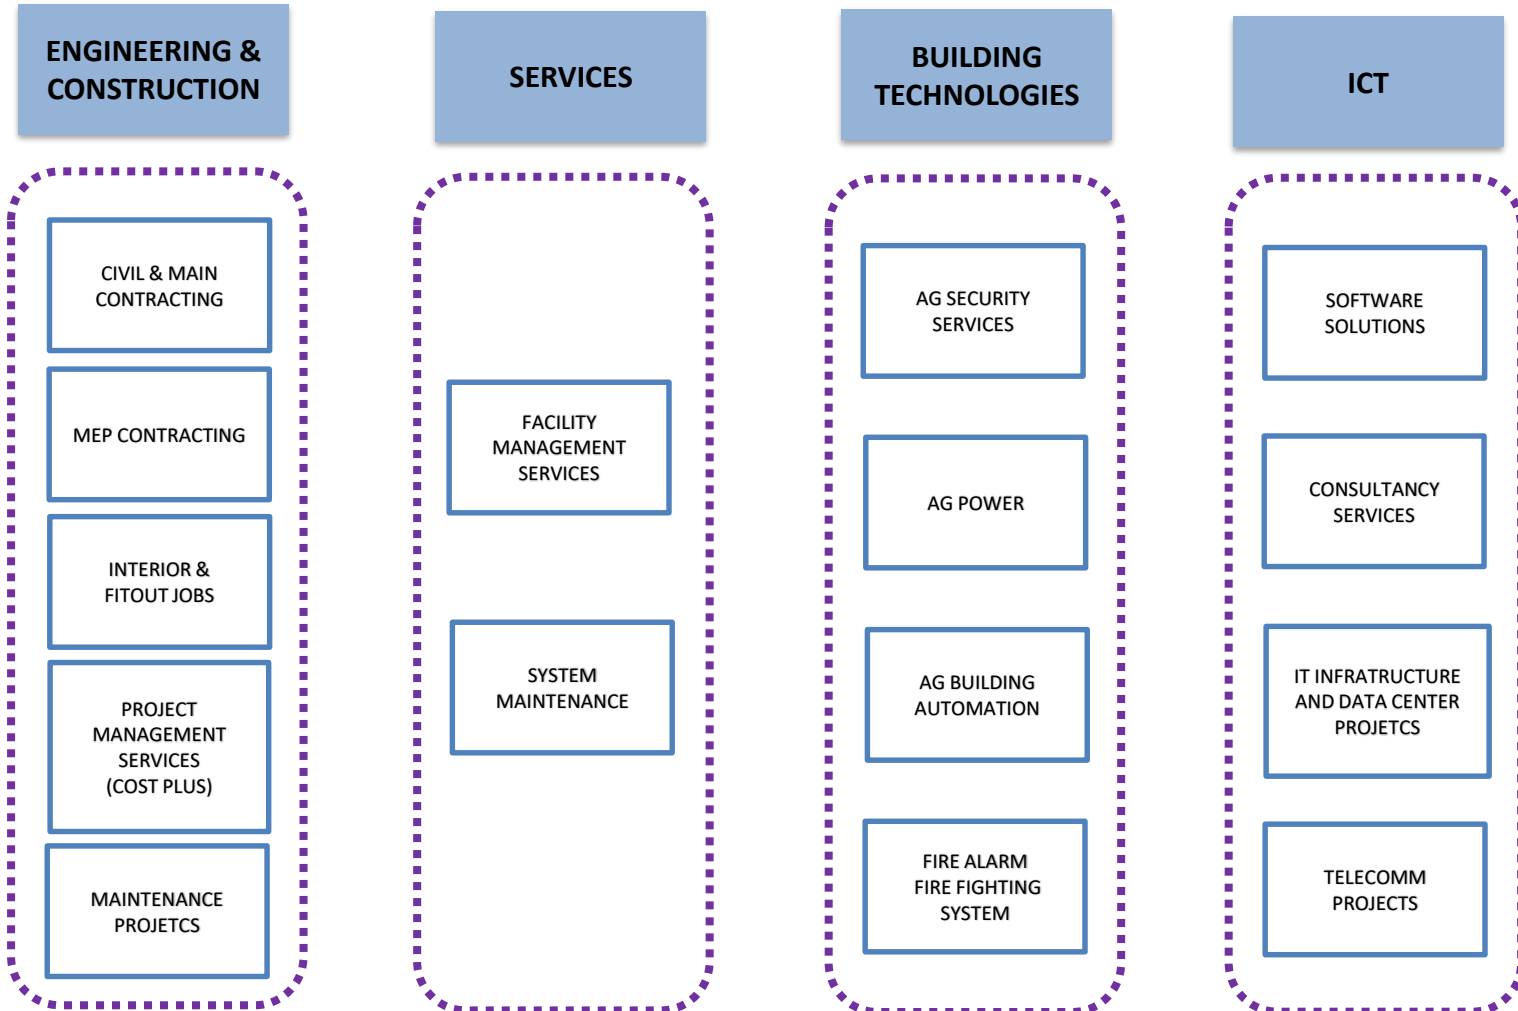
ENGINEERING & CONSTRUCTION

CIVIL & MAIN CONTRACTING

MEP CONTRACTING

INTERIOR & FITOUT JOBS

PROJECT MANAGEMENT SERVICES (COST PLUS)

MAINTENANCE PROJETCS

SERVICES

FACILITY MANAGEMENT SERVICES

SYSTEM MAINTENANCE

BUILDING TECHNOLOGIES

AG SECURITY SERVICES

AG POWER

AG BUILDING AUTOMATION

FIRE ALARM FIRE FIGHTING SYSTEM

ICT

SOFTWARE SOLUTIONS

CONSULTANCY SERVICES

IT INFRATRUCTURE AND DATA CENTER PROJETCS

TELECOMM PROJECTS